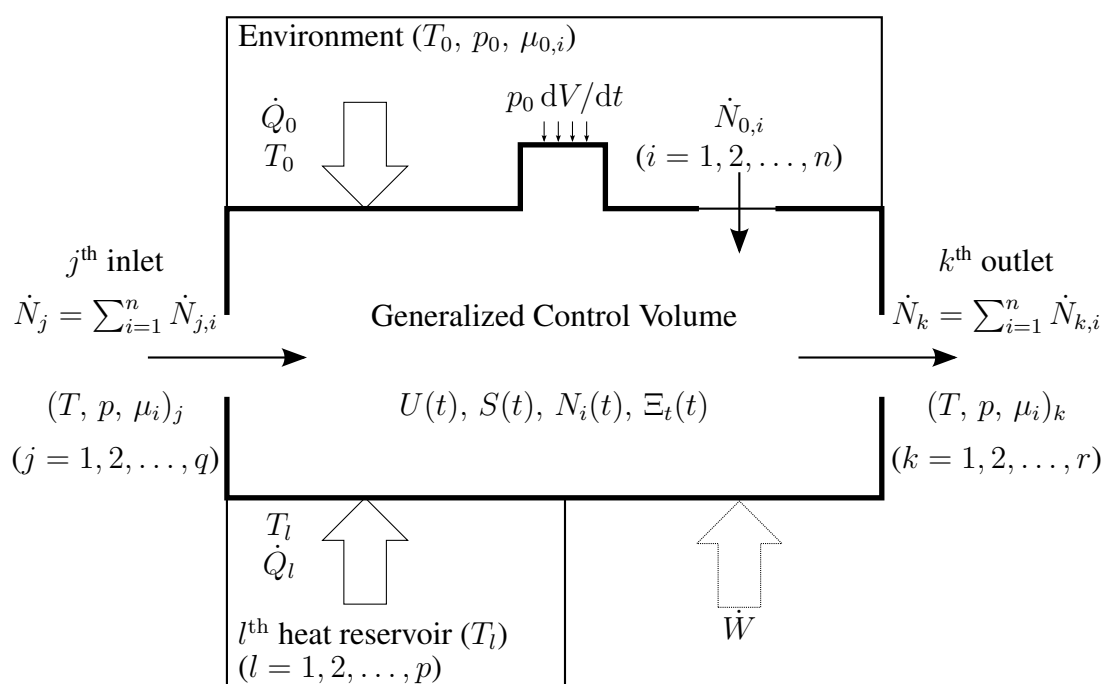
Environment ($T_0,\ p_0,\ \mu_{0,i}$)

$\dot{Q}_0$
$T_0$

$p_0\,\mathrm{d}V/\mathrm{d}t$

$\dot{N}_{0,i}$
$(i = 1, 2, \ldots, n)$

$j^{\text{th}}$ inlet
$\dot{N}_j = \sum_{i=1}^{n} \dot{N}_{j,i}$

Generalized Control Volume

$k^{\text{th}}$ outlet
$\dot{N}_k = \sum_{i=1}^{n} \dot{N}_{k,i}$

$(T,\ p,\ \mu_i)_j$

$(j = 1, 2, \ldots, q)$

$U(t),\ S(t),\ N_i(t),\ \Xi_t(t)$

$(T,\ p,\ \mu_i)_k$

$(k = 1, 2, \ldots, r)$

$T_l$
$\dot{Q}_l$

$l^{\text{th}}$ heat reservoir ($T_l$)
$(l = 1, 2, \ldots, p)$

$\dot{W}$